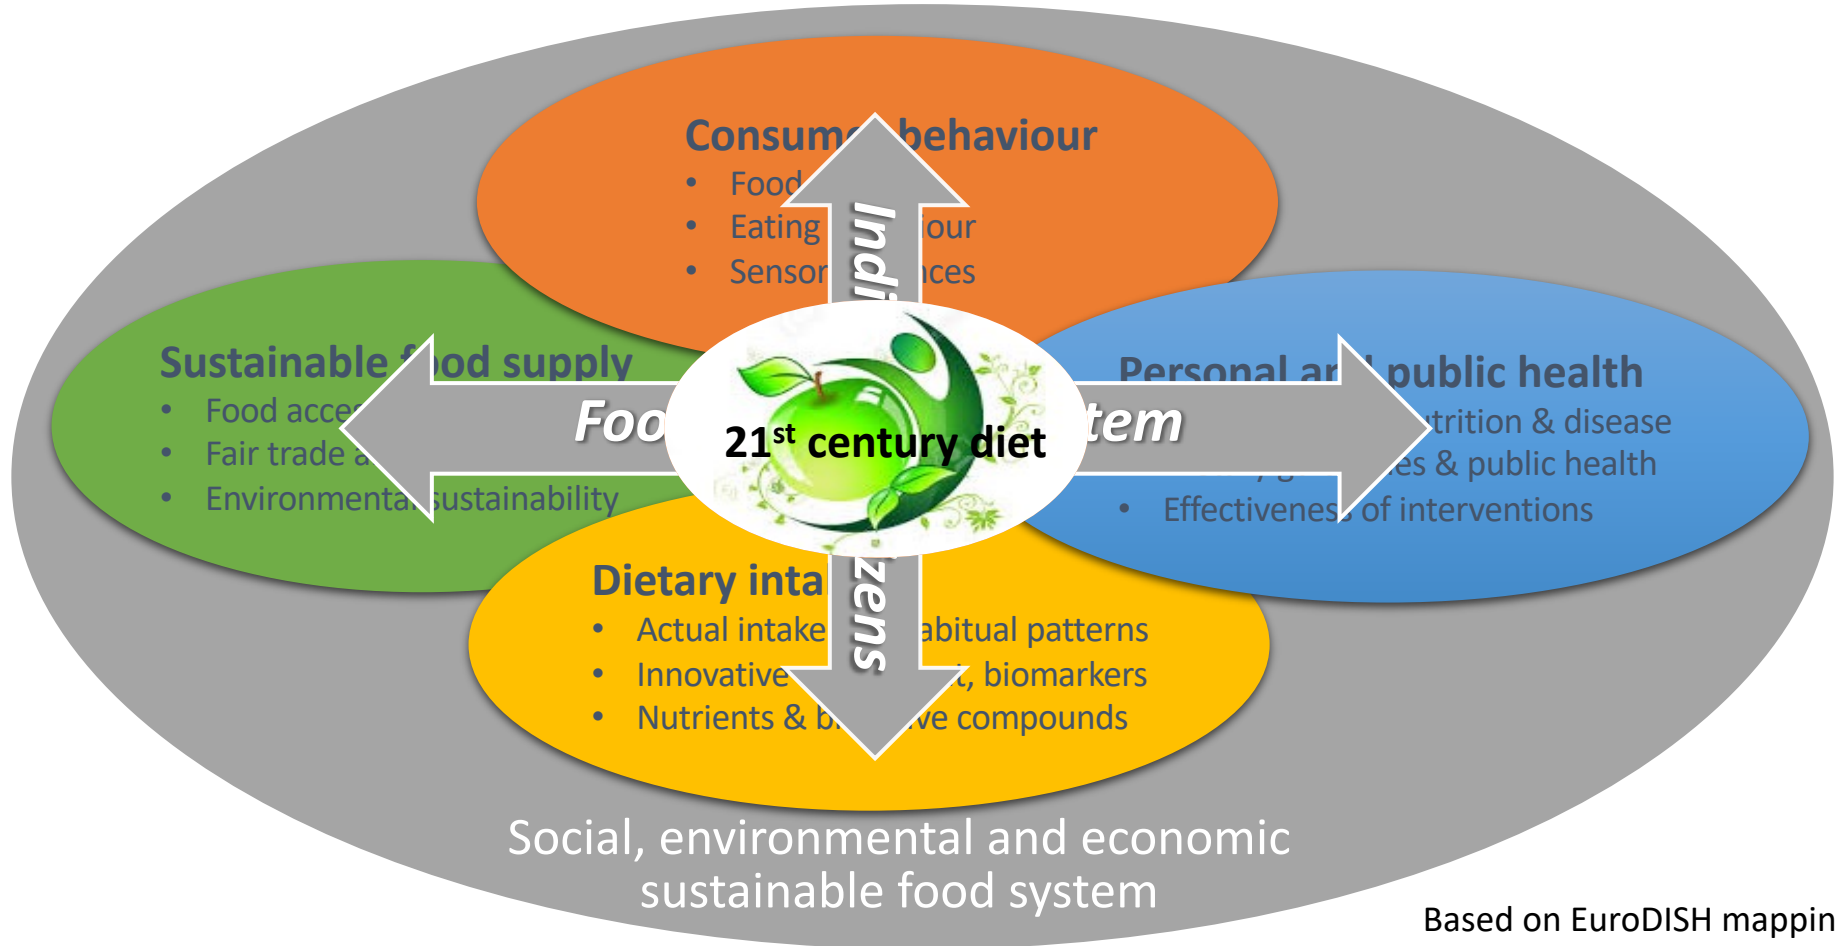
Consum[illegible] behaviour
• Food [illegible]
• Eating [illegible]iour
• Sensor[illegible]nces

Indi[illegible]

Sustainable f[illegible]od supply
• Food acce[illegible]
• Fair trade a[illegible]
• Environmenta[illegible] sustainability

Foo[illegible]

$21^{st}$ century diet

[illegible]tem

Personal a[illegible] public health
• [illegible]trition & disease
• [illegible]es & public health
• Effectivenes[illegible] of interventions

Dietary inta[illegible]
• Actual intake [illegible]abitual patterns
• Innovative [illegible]t, biomarkers
• Nutrients & b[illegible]ve compounds

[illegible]zens

Social, environmental and economic sustainable food system

Based on EuroDISH mappin